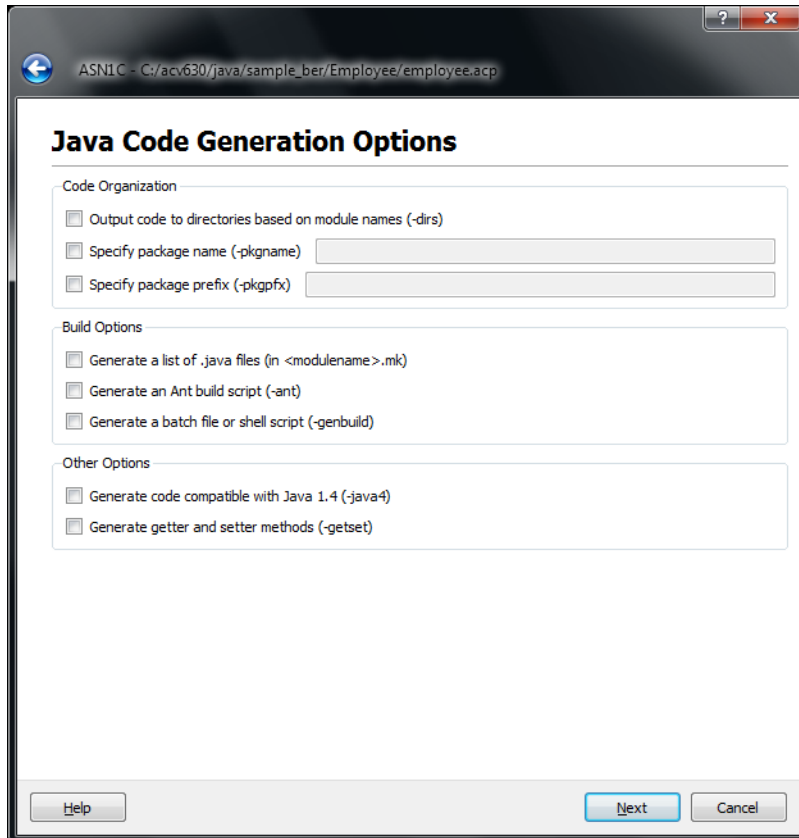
ASN1C - C:/acv630/java/sample_ber/Employee/employee.acp

Java Code Generation Options

Code Organization

Output code to directories based on module names (-dirs)

Specify package name (-pkgname)

Specify package prefix (-pkgpfx)

Build Options

Generate a list of .java files (in <modulename>.mk)

Generate an Ant build script (-ant)

Generate a batch file or shell script (-genbuild)

Other Options

Generate code compatible with Java 1.4 (-java4)

Generate getter and setter methods (-getset)

Help

Next

Cancel